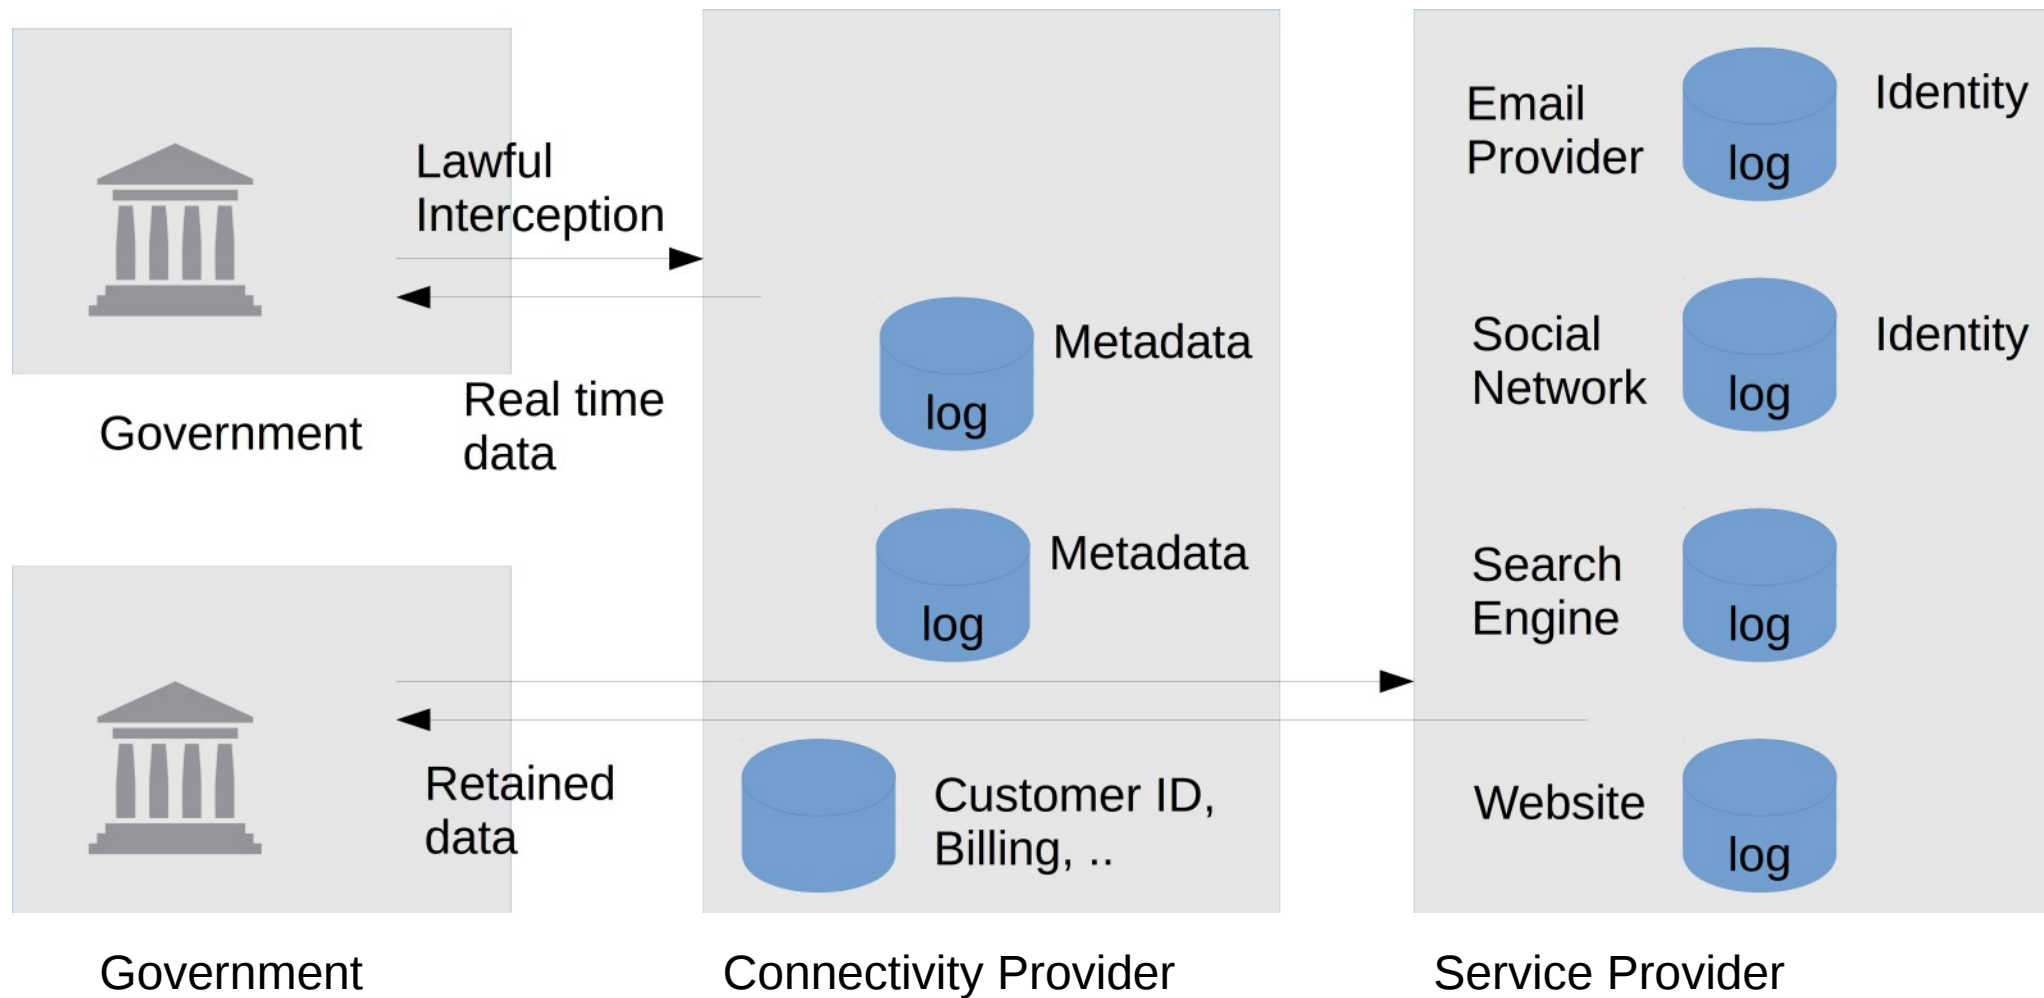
Lawful Interception

Real time data

Government

log Metadata

log Metadata

Customer ID, Billing, ..

Email Provider log Identity

Social Network log Identity

Search Engine log

Website log

Retained data

Government

Connectivity Provider

Service Provider